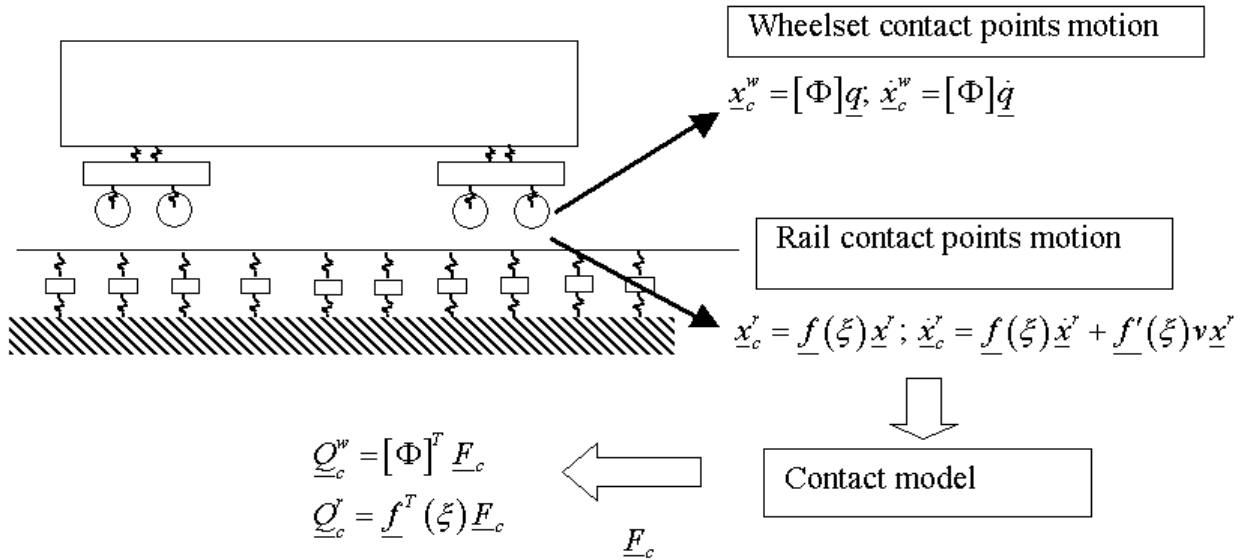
Wheelset contact points motion

$\underline{x}_c^w = [\Phi]\underline{q}; \ \dot{\underline{x}}_c^w = [\Phi]\dot{\underline{q}}$

Rail contact points motion

$\underline{x}_c^r = \underline{f}(\xi)\underline{x}^r; \ \dot{\underline{x}}_c^r = \underline{f}(\xi)\dot{\underline{x}}^r + \underline{f}'(\xi)v\underline{x}^r$

Contact model

$\underline{Q}_c^w = [\Phi]^T \underline{F}_c$

$\underline{Q}_c^r = \underline{f}^T(\xi)\underline{F}_c$

$\underline{F}_c$